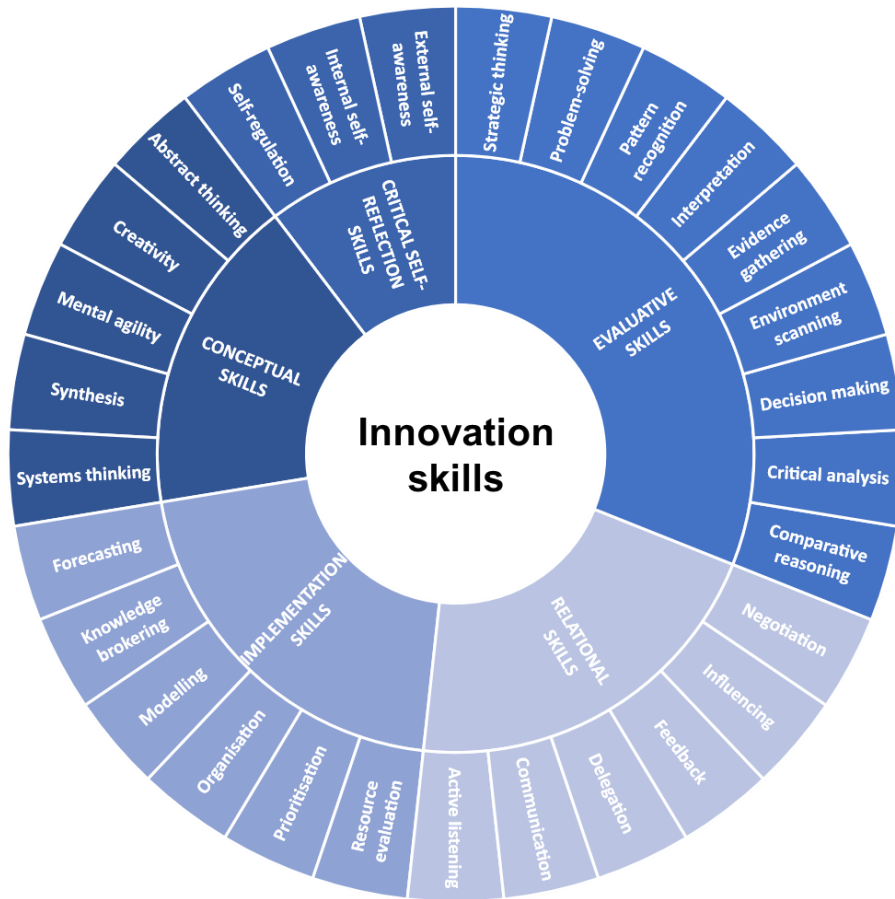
Innovation skills

EVALUATIVE SKILLS
Strategic thinking
Problem-solving
Pattern recognition
Interpretation
Evidence gathering
Environment scanning
Decision making
Critical analysis
Comparative reasoning

RELATIONAL SKILLS
Negotiation
Influencing
Feedback
Delegation
Communication
Active listening

IMPLEMENTATION SKILLS
Resource evaluation
Prioritisation
Organisation
Modelling
Knowledge brokering
Forecasting

CONCEPTUAL SKILLS
Systems thinking
Synthesis
Mental agility
Creativity
Abstract thinking

CRITICAL SELF-REFLECTION SKILLS
Self-regulation
Internal self-awareness
External self-awareness